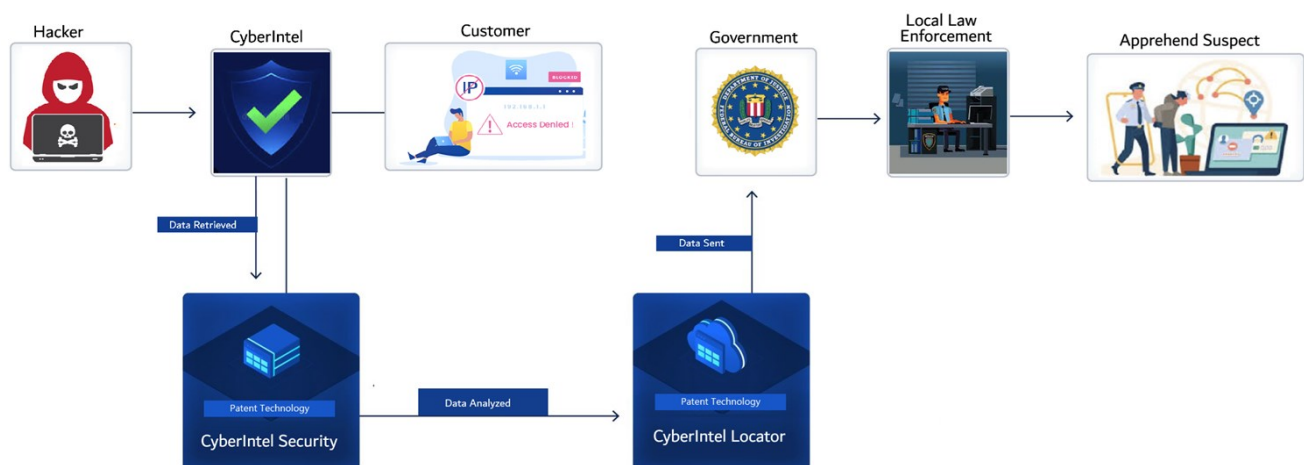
Hacker

CyberIntel

Customer

IP

BLOCKED

192.168.1.1

Access Denied !

Government

DEPARTMENT OF JUSTICE
FEDERAL BUREAU OF INVESTIGATION

Local Law Enforcement

Apprehend Suspect

Data Retrieved

Data Sent

Patent Technology

CyberIntel Security

Data Analyzed

Patent Technology

CyberIntel Locator